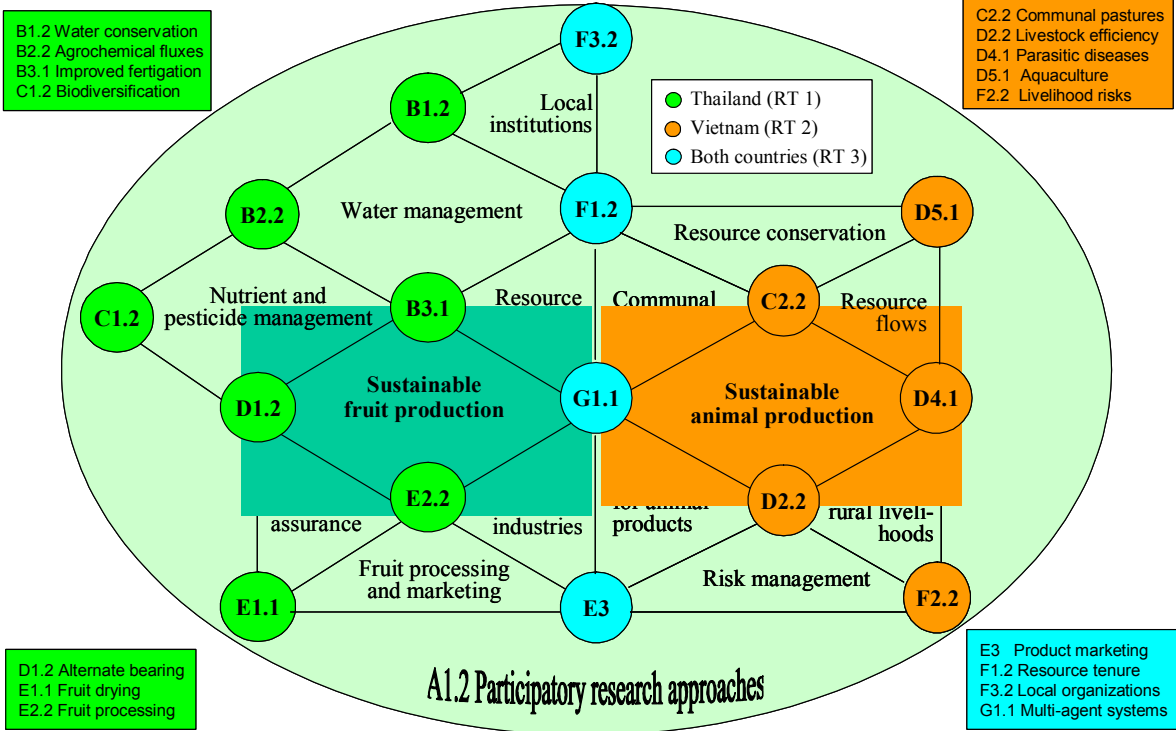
B1.2 Water conservation
B2.2 Agrochemical fluxes
B3.1 Improved fertigation
C1.2 Biodiversification

C2.2 Communal pastures
D2.2 Livestock efficiency
D4.1 Parasitic diseases
D5.1 Aquaculture
F2.2 Livelihood risks

Thailand (RT 1)
Vietnam (RT 2)
Both countries (RT 3)

F3.2

B1.2

Local institutions

Water management

B2.2

F1.2

D5.1

Resource conservation

C1.2

Nutrient and pesticide management

B3.1

Resource

Communal

C2.2

Resource flows

D1.2

Sustainable fruit production

G1.1

Sustainable animal production

D4.1

E2.2

D2.2

assurance

industries

for animal products

rural livelihoods

Fruit processing and marketing

Risk management

E1.1

E3

F2.2

A1.2 Participatory research approaches

D1.2 Alternate bearing
E1.1 Fruit drying
E2.2 Fruit processing

E3 Product marketing
F1.2 Resource tenure
F3.2 Local organizations
G1.1 Multi-agent systems